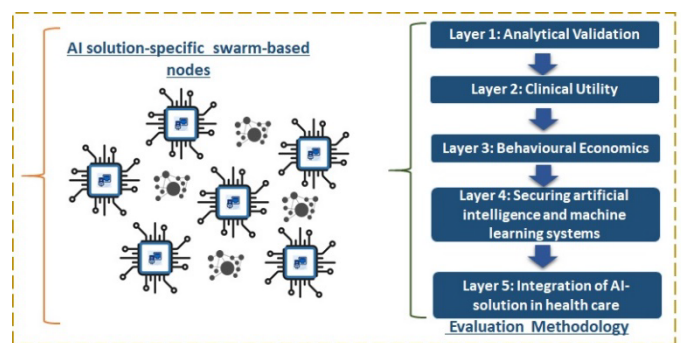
AI solution-specific swarm-based nodes

Layer 1: Analytical Validation

Layer 2: Clinical Utility

Layer 3: Behavioural Economics

Layer 4: Securing artificial intelligence and machine learning systems

Layer 5: Integration of AI-solution in health care

Evaluation Methodology